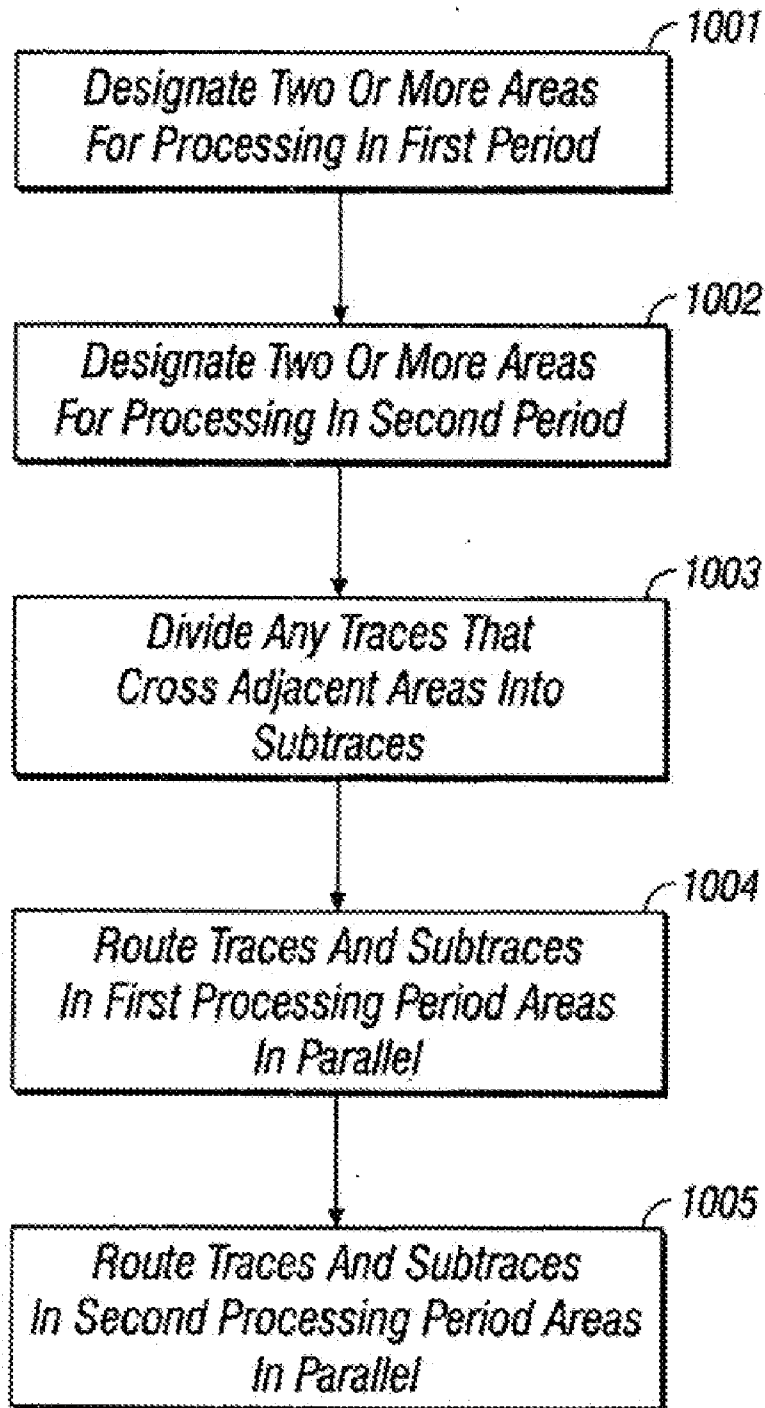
1001
Designate Two Or More Areas For Processing In First Period

1002
Designate Two Or More Areas For Processing In Second Period

1003
Divide Any Traces That Cross Adjacent Areas Into Subtraces

1004
Route Traces And Subtraces In First Processing Period Areas In Parallel

1005
Route Traces And Subtraces In Second Processing Period Areas In Parallel